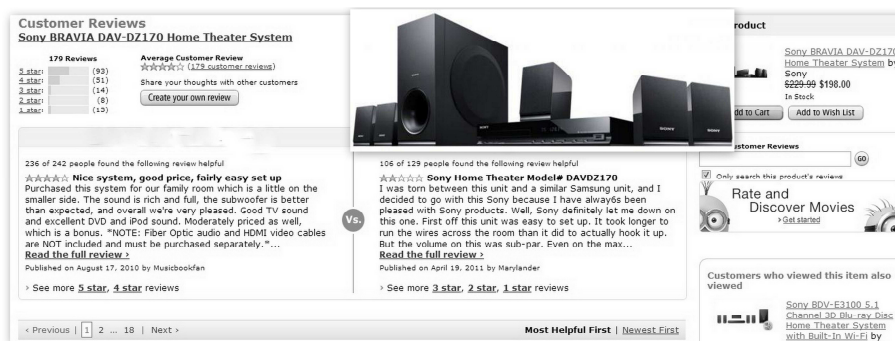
Customer Reviews
Sony BRAVIA DAV-DZ170 Home Theater System

179 Reviews
5 star: (93)
4 star: (51)
3 star: (14)
2 star: (8)
1 star: (13)

Average Customer Review
(179 customer reviews)
Share your thoughts with other customers
Create your own review

236 of 242 people found the following review helpful
Nice system, good price, fairly easy set up
Purchased this system for our family room which is a little on the smaller side. The sound is rich and full, the subwoofer is better than expected, and overall we're very pleased. Good TV sound and excellent DVD and iPod sound. Moderately priced as well, which is a bonus. *NOTE: Fiber Optic audio and HDMI video cables are NOT included and must be purchased separately.*...
Read the full review ›
Published on August 17, 2010 by Musicbookfan
› See more 5 star, 4 star reviews

Vs.

106 of 129 people found the following review helpful
Sony Home Theater Model# DAVDZ170
I was torn between this unit and a similar Samsung unit, and I decided to go with this Sony because I have always6s been pleased with Sony products. Well, Sony definitely let me down on this one. First off this unit was easy to set up. It took longer to run the wires across the room than it did to actually hook it up. But the volume on this was sub-par. Even on the max...
Read the full review ›
Published on April 19, 2011 by Marylander
› See more 3 star, 2 star, 1 star reviews

‹ Previous | 1 2 ... 18 | Next ›
Most Helpful First | Newest First

roduct
Sony BRAVIA DAV-DZ170 Home Theater System by Sony
$229.99 $198.00
In Stock
dd to Cart
Add to Wish List

ustomer Reviews
GO
Only search this product's reviews

Rate and Discover Movies
› Get started

Customers who viewed this item also viewed
Sony BDV-E3100 5.1 Channel 3D Blu-ray Disc Home Theater System with Built-In Wi-Fi by